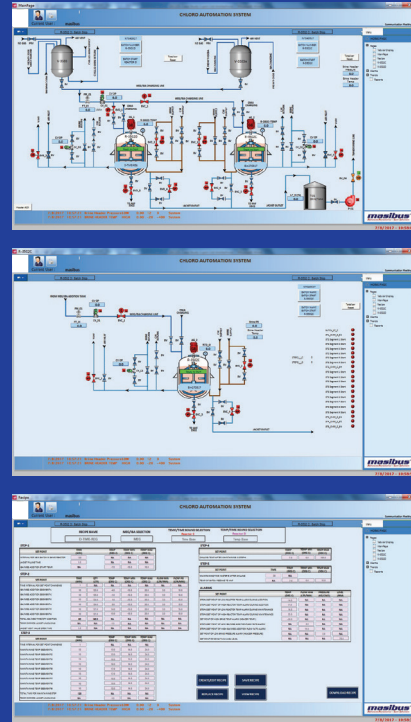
MainPage

Current User : masibus

CHLORO AUTOMATION SYSTEM

masibus

R-3802C

Current User : masibus

CHLORO AUTOMATION SYSTEM

masibus

Recipe

Current User : masibus

CHLORO AUTOMATION SYSTEM

CREATE/EDIT RECIPE

SAVE RECIPE

REPLACE RECIPE

LOAD RECIPE

DOWNLOAD RECIPE

masibus